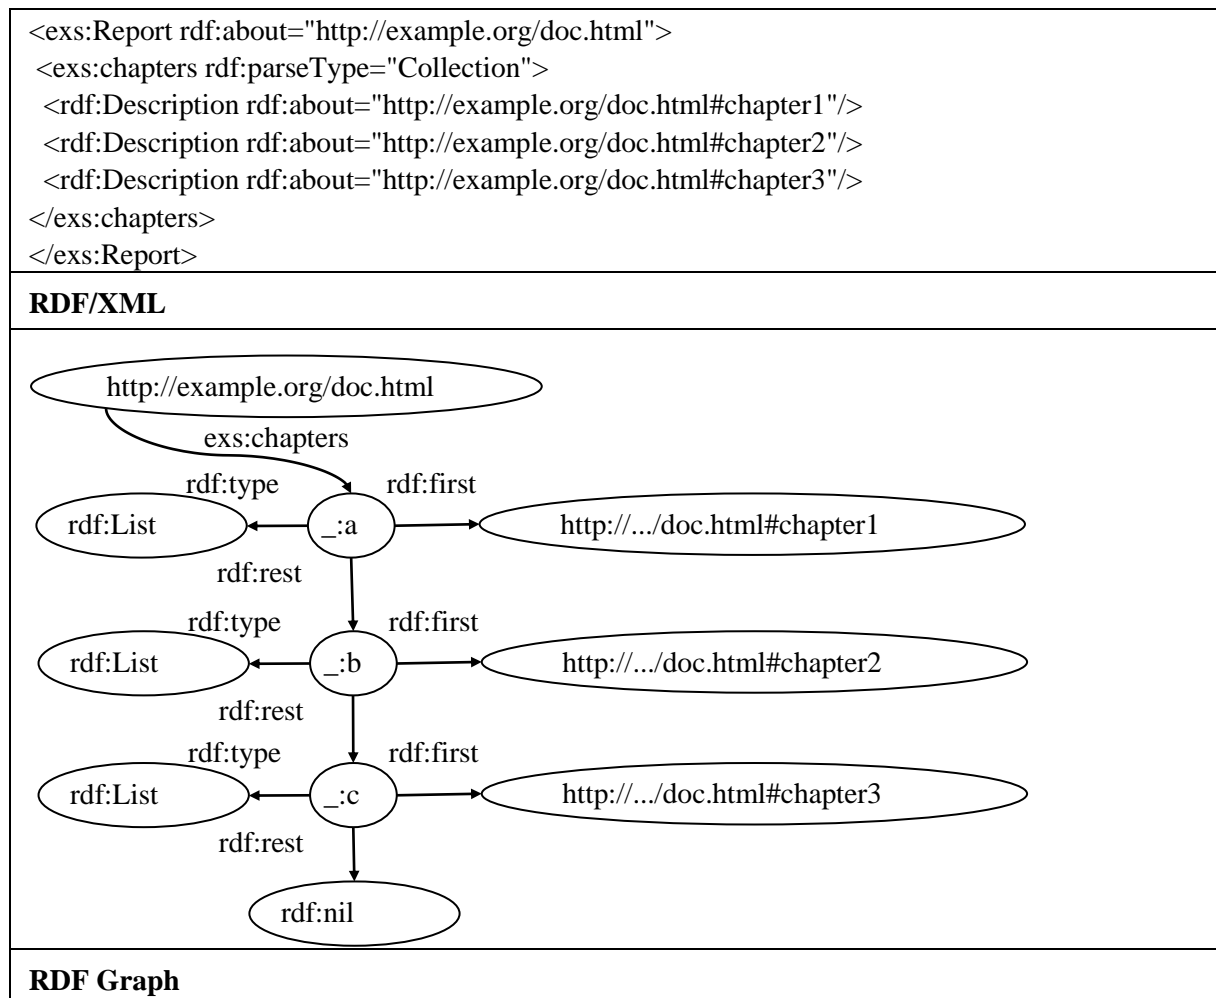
<exs:Report rdf:about="http://example.org/doc.html">
<exs:chapters rdf:parseType="Collection">
<rdf:Description rdf:about="http://example.org/doc.html#chapter1"/>
<rdf:Description rdf:about="http://example.org/doc.html#chapter2"/>
<rdf:Description rdf:about="http://example.org/doc.html#chapter3"/>
</exs:chapters>
</exs:Report>

**RDF/XML**

http://example.org/doc.html
exs:chapters
rdf:type
rdf:first
rdf:List
_:a
http://.../doc.html#chapter1
rdf:rest
rdf:type
rdf:first
rdf:List
_:b
http://.../doc.html#chapter2
rdf:rest
rdf:type
rdf:first
rdf:List
_:c
http://.../doc.html#chapter3
rdf:rest
rdf:nil

**RDF Graph**